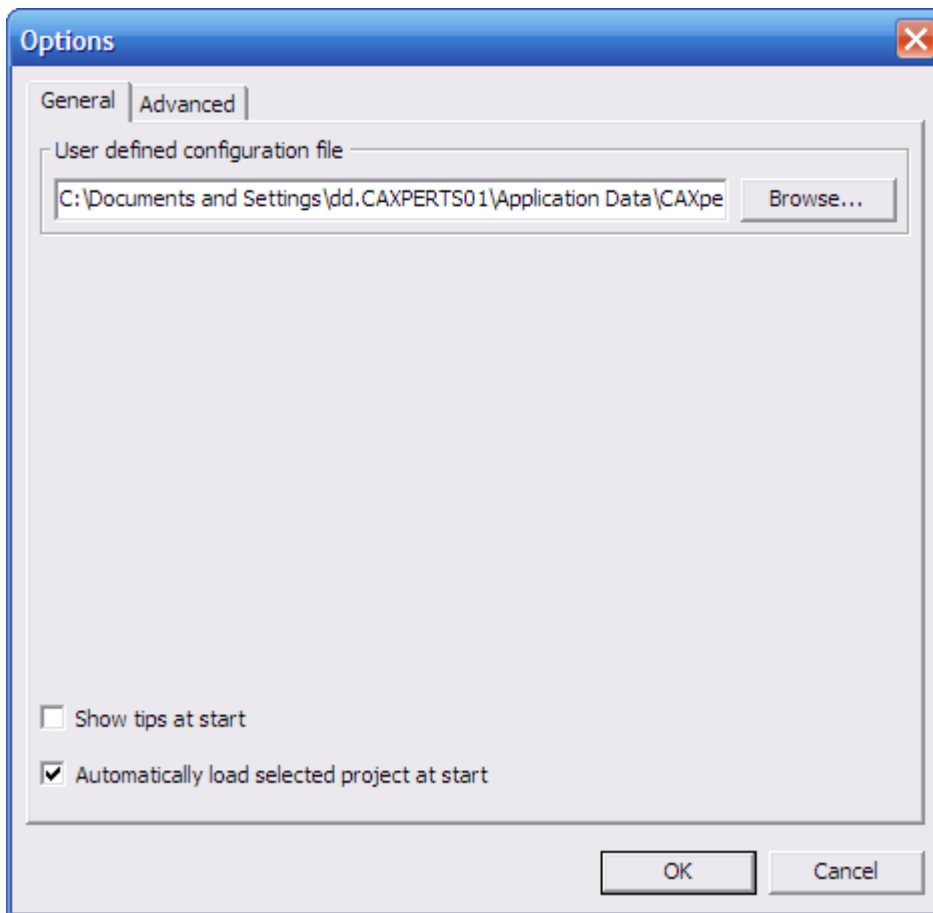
Options

General | Advanced

User defined configuration file

C:\Documents and Settings\dd.CAXPERTS01\Application Data\CAXpe

Browse...

Show tips at start

Automatically load selected project at start

OK

Cancel